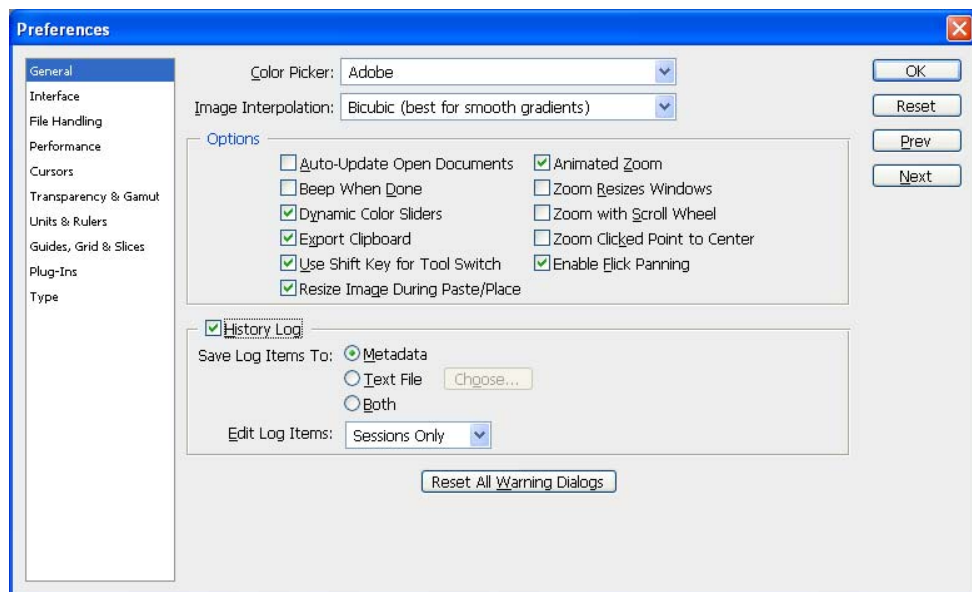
Preferences

General
Interface
File Handling
Performance
Cursors
Transparency & Gamut
Units & Rulers
Guides, Grid & Slices
Plug-Ins
Type

Color Picker: Adobe

Image Interpolation: Bicubic (best for smooth gradients)

Options

Auto-Update Open Documents
Beep When Done
Dynamic Color Sliders
Export Clipboard
Use Shift Key for Tool Switch
Resize Image During Paste/Place

Animated Zoom
Zoom Resizes Windows
Zoom with Scroll Wheel
Zoom Clicked Point to Center
Enable Flick Panning

History Log

Save Log Items To: Metadata
Text File Choose...
Both

Edit Log Items: Sessions Only

Reset All Warning Dialogs

OK
Reset
Prev
Next